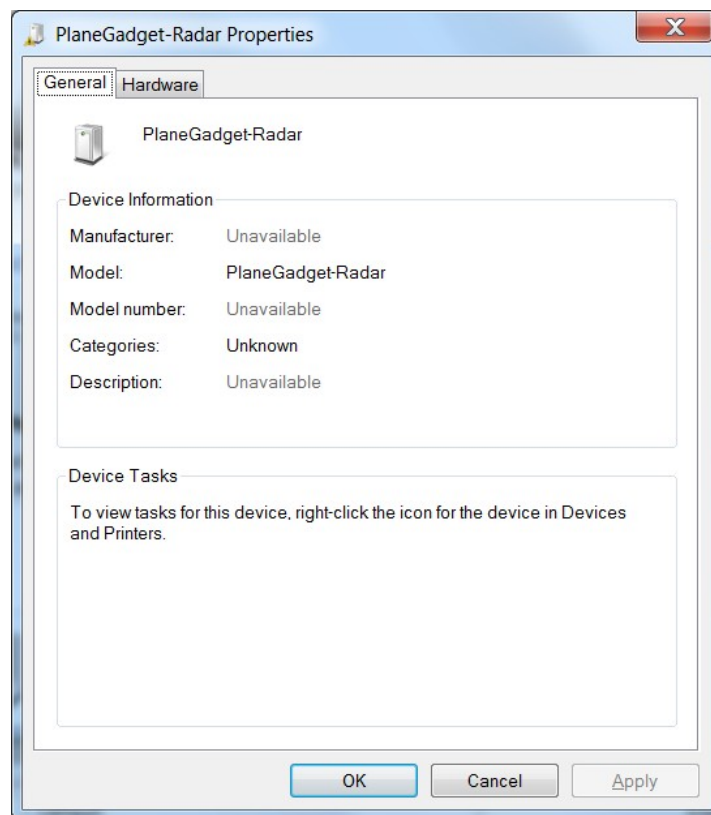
PlaneGadget-Radar Properties

X

General Hardware

PlaneGadget-Radar

Device Information

| | |
|---|---|
| Manufacturer: | Unavailable |
| Model: | PlaneGadget-Radar |
| Model number: | Unavailable |
| Categories: | Unknown |
| Description: | Unavailable |

Device Tasks

To view tasks for this device, right-click the icon for the device in Devices and Printers.

OK Cancel Apply